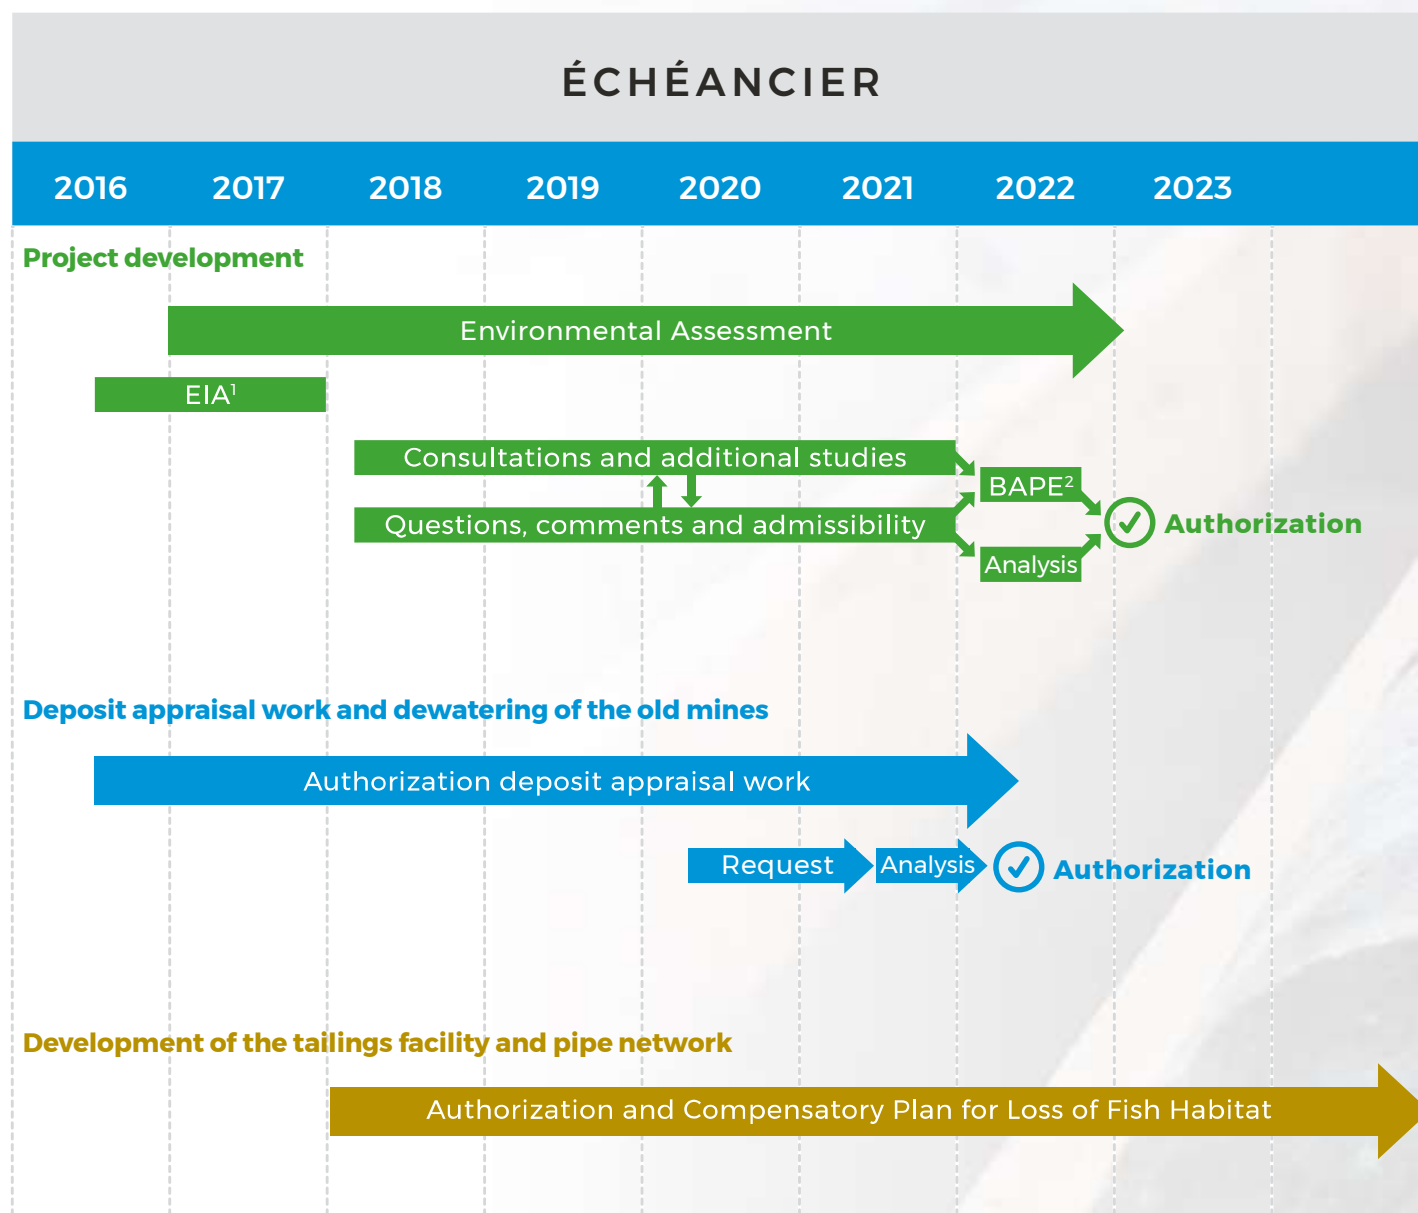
ÉCHÉANCIER

2016 2017 2018 2019 2020 2021 2022 2023

Project development

Environmental Assessment

EIA$^1$

Consultations and additional studies

Questions, comments and admissibility

BAPE$^2$

Analysis

Authorization

Deposit appraisal work and dewatering of the old mines

Authorization deposit appraisal work

Request

Analysis

Authorization

Development of the tailings facility and pipe network

Authorization and Compensatory Plan for Loss of Fish Habitat